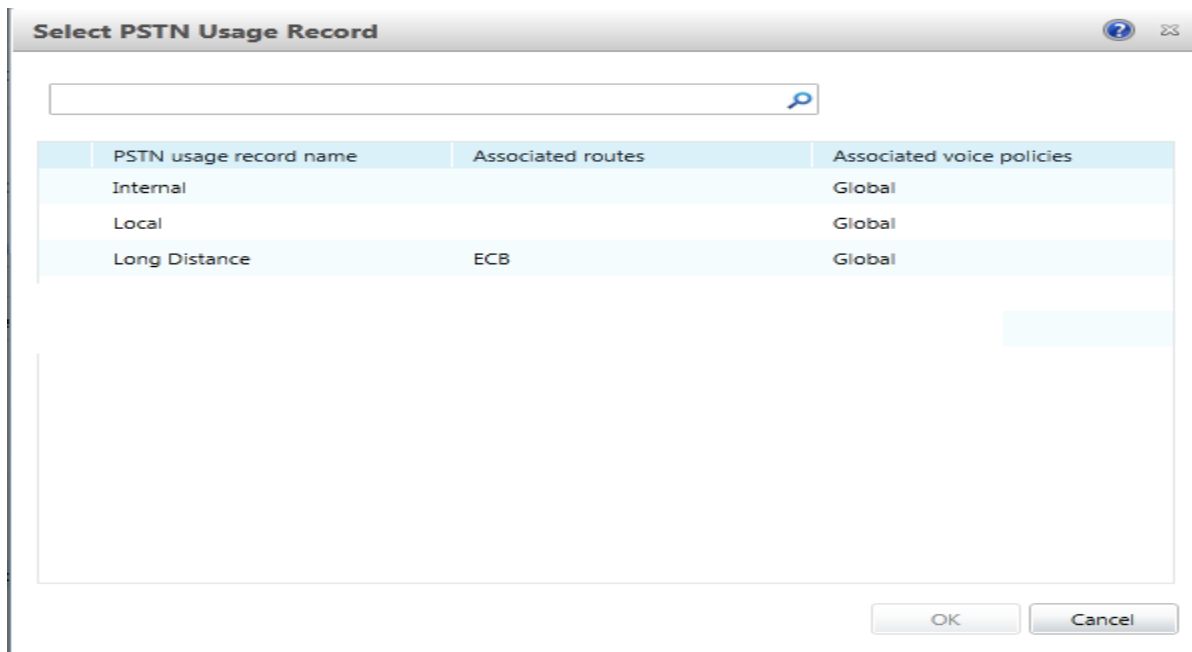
Select PSTN Usage Record

| PSTN usage record name | Associated routes | Associated voice policies |
|---|---|---|
| Internal | | Global |
| Local | | Global |
| Long Distance | ECB | Global |

OK Cancel